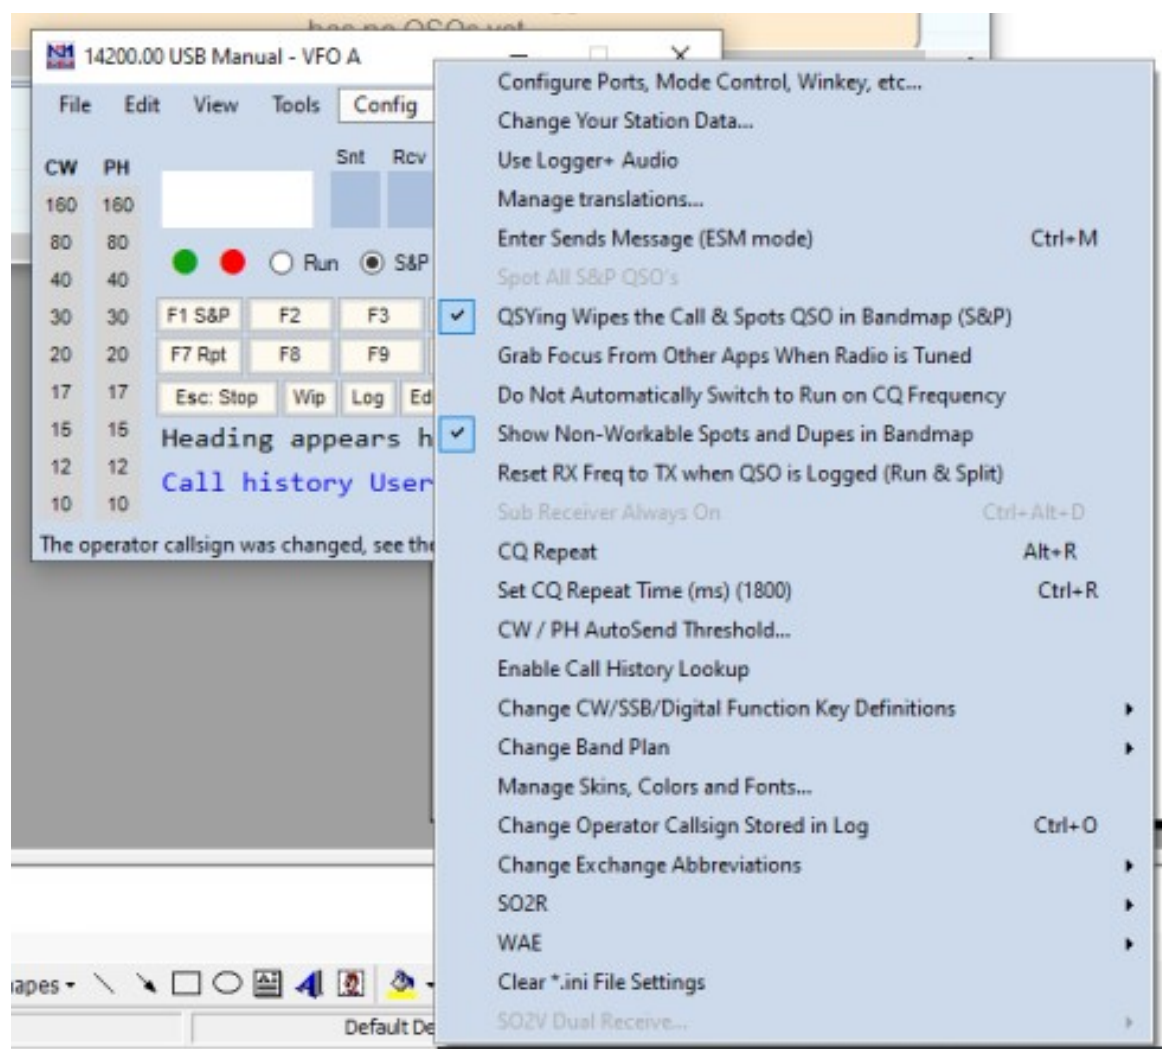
has no QSOs yet

14200.00 USB Manual - VFO A

File Edit View Tools Config

CW PH
160 160
80 80
40 40
30 30
20 20
17 17
15 15
12 12
10 10

Snt Rcv

Run S&P

F1 S&P F2 F3
F7 Rpt F8 F9
Esc: Stop Wip Log Ed

Heading appears h
Call history User

The operator callsign was changed, see th

Configure Ports, Mode Control, Winkey, etc...
Change Your Station Data...
Use Logger+ Audio
Manage translations...
Enter Sends Message (ESM mode) Ctrl+M
Spot All S&P QSO's
QSYing Wipes the Call & Spots QSO in Bandmap (S&P)
Grab Focus From Other Apps When Radio is Tuned
Do Not Automatically Switch to Run on CQ Frequency
Show Non-Workable Spots and Dupes in Bandmap
Reset RX Freq to TX when QSO is Logged (Run & Split)
Sub Receiver Always On Ctrl+Alt+D
CQ Repeat Alt+R
Set CQ Repeat Time (ms) (1800) Ctrl+R
CW / PH AutoSend Threshold...
Enable Call History Lookup
Change CW/SSB/Digital Function Key Definitions
Change Band Plan
Manage Skins, Colors and Fonts...
Change Operator Callsign Stored in Log Ctrl+O
Change Exchange Abbreviations
SO2R
WAE
Clear *.ini File Settings
SO2V Dual Receive...

apes

Default De